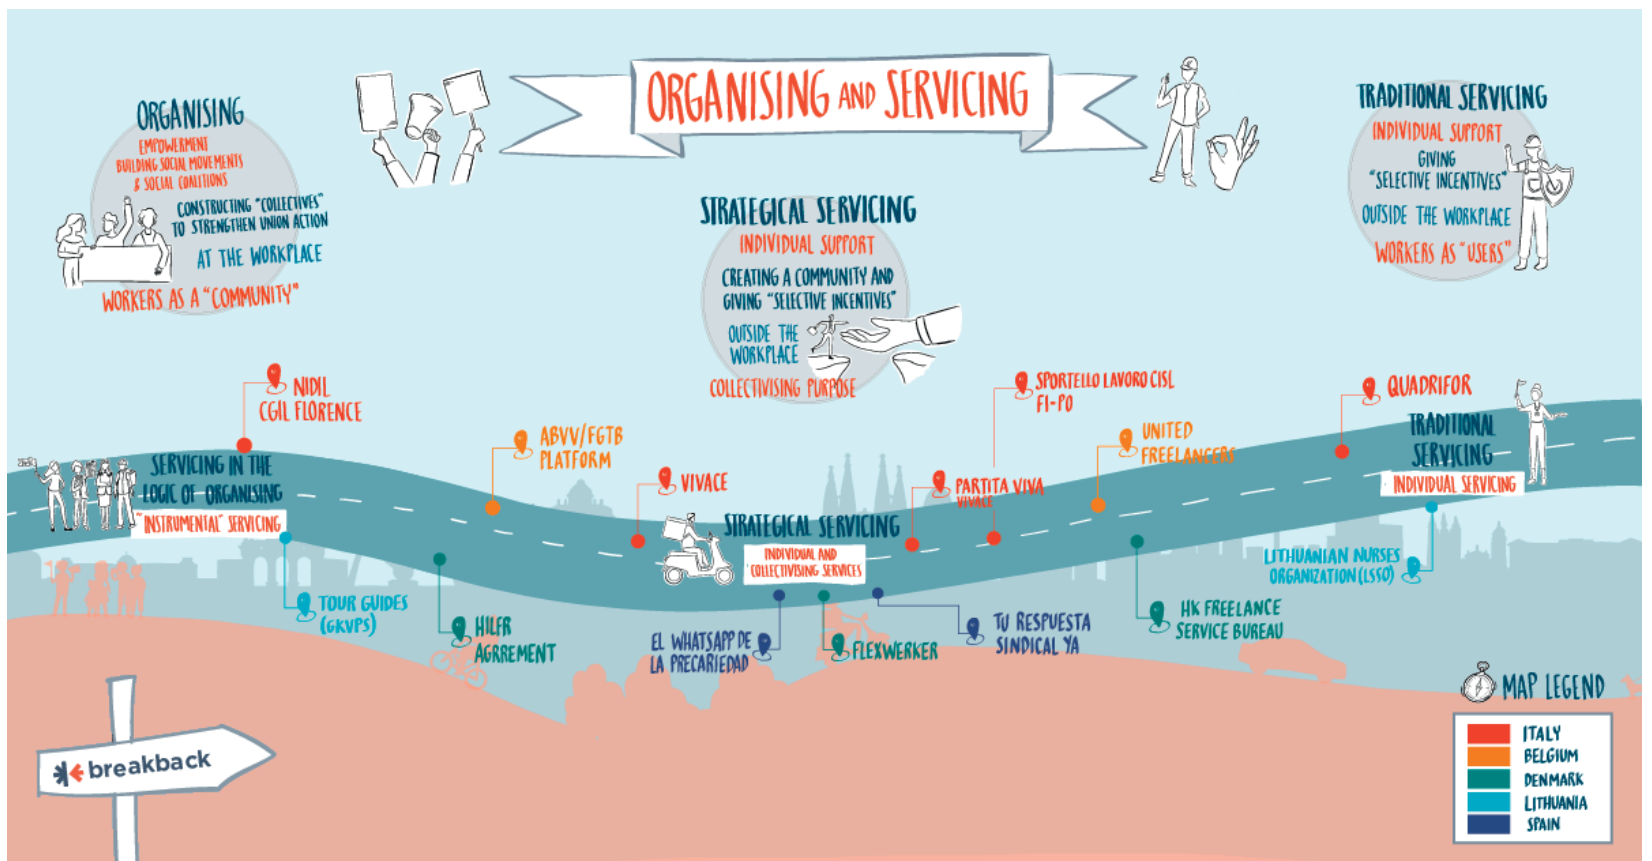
ORGANISING AND SERVICING

ORGANISING
EMPOWERMENT
BUILDING SOCIAL MOVEMENTS & SOCIAL COALITIONS
CONSTRUCTING "COLLECTIVES" TO STRENGTHEN UNION ACTION
AT THE WORKPLACE
WORKERS AS A "COMMUNITY"

STRATEGICAL SERVICING
INDIVIDUAL SUPPORT
CREATING A COMMUNITY AND GIVING "SELECTIVE INCENTIVES"
OUTSIDE THE WORKPLACE
COLLECTIVISING PURPOSE

TRADITIONAL SERVICING
INDIVIDUAL SUPPORT
GIVING "SELECTIVE INCENTIVES"
OUTSIDE THE WORKPLACE
WORKERS AS "USERS"

NIDIL CGIL FLORENCE
ABVV/FGTB PLATFORM
VIVACE
SPORTELLO LAVORO CISL FI-PO
UNITED FREELANCERS
PARTITA VIVA VIVACE
QUADRIFOR

SERVICING IN THE LOGIC OF ORGANISING
"INSTRUMENTAL" SERVICING

STRATEGICAL SERVICING
INDIVIDUAL AND COLLECTIVISING SERVICES

TRADITIONAL SERVICING
INDIVIDUAL SERVICING

TOUR GUIDES (GKVPS)
HILFR AGREEMENT
EL WHATSAPP DE LA PRECARIEDAD
FLEXWERKER
TU RESPUESTA SINDICAL YA
HK FREELANCE SERVICE BUREAU
LITHUANIAN NURSES ORGANIZATION (LSSO)

breakback

MAP LEGEND
ITALY
BELGIUM
DENMARK
LITHUANIA
SPAIN